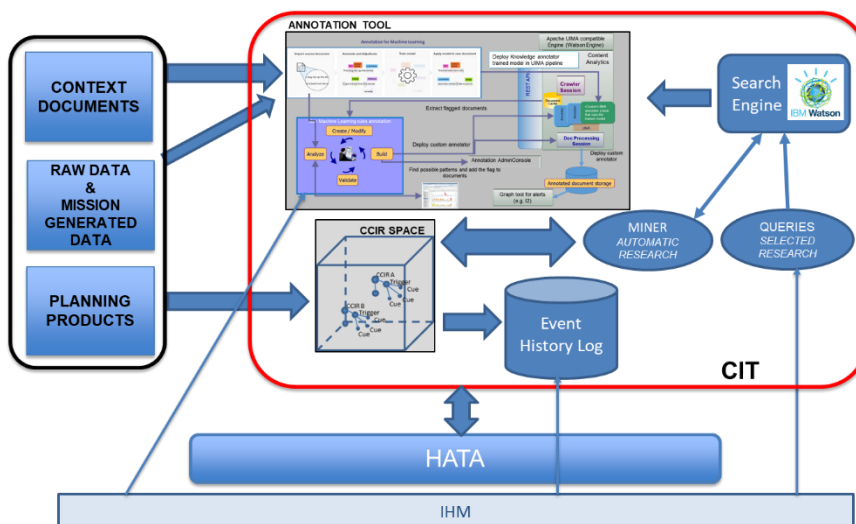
CONTEXT DOCUMENTS

RAW DATA & MISSION GENERATED DATA

PLANNING PRODUCTS

ANNOTATION TOOL

Annotation for Machine learning

Apache UIMA compatible Engine (Watson Engine)

Deploy Knowledge annotator trained model in UIMA pipeline

Content Analytics

Crawler Session

Extract flagged documents

Machine Learning rules annotation

Create / Modify

Analyze

Build

Validate

Deploy custom annotator

Doc Processing Session

Deploy custom annotator

Annotation AdminConsole

Find possible patterns and add the flag to documents

Annotated document storage

Graph tool for alerts (e.g. l2)

Search Engine

IBM Watson

CCIR SPACE

CCIR A

Trigger

Cue

Cue

CCIR B

Trigger

Cue

Cue

MINER
AUTOMATIC RESEARCH

QUERIES
SELECTED RESEARCH

Event History Log

CIT

HATA

IHM